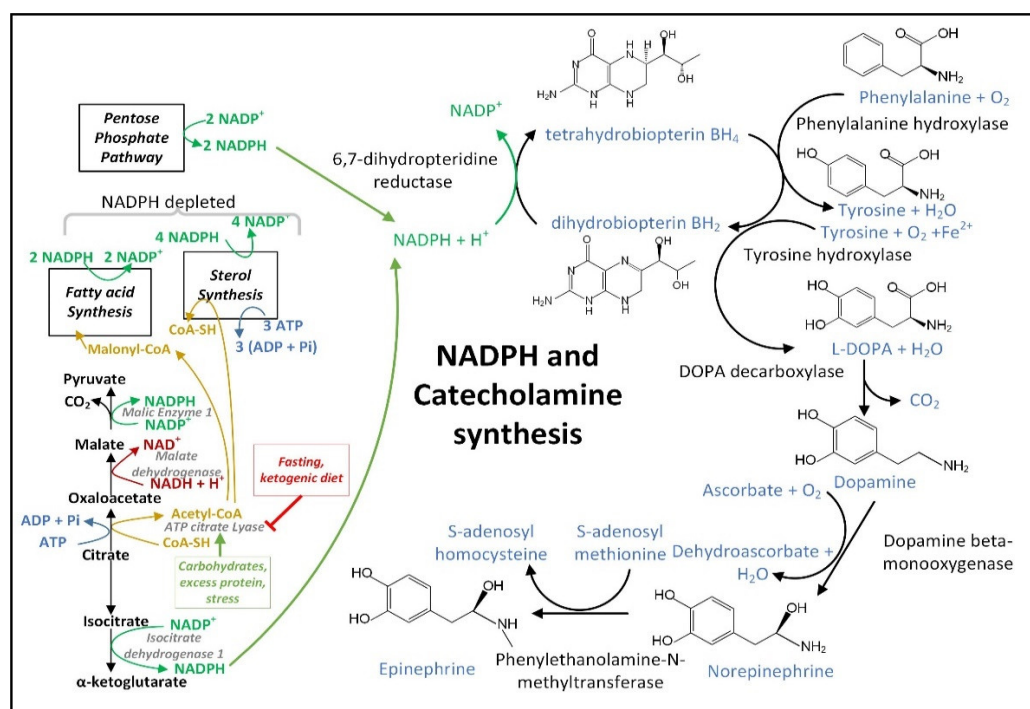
Pentose Phosphate Pathway
2 NADP$^+$
2 NADPH

NADPH depleted
2 NADPH 2 NADP$^+$
4 NADPH
4 NADP$^+$
Fatty acid Synthesis
Sterol Synthesis
CoA-SH
3 ATP
3 (ADP + Pi)
Malonyl-CoA

Pyruvate
$CO_2$
NADPH
NADP$^+$
Malic Enzyme 1
Malate
NAD$^+$
Malate dehydrogenase
NADH + H$^+$
Oxaloacetate
Fasting, ketogenic diet
ADP + Pi
ATP
Acetyl-CoA
ATP citrate Lyase
Citrate
CoA-SH
Carbohydrates, excess protein, stress
Isocitrate
NADP$^+$
Isocitrate dehydrogenase 1
NADPH
α-ketoglutarate

NADP$^+$
6,7-dihydropteridine reductase
NADPH + H$^+$
tetrahydrobiopterin BH$_4$
dihydrobiopterin BH$_2$

NADPH and Catecholamine synthesis

Phenylalanine + O$_2$
Phenylalanine hydroxylase
Tyrosine + H$_2$O
Tyrosine + O$_2$ +Fe$^{2+}$
Tyrosine hydroxylase
L-DOPA + H$_2$O
DOPA decarboxylase
CO$_2$
Dopamine
Ascorbate + O$_2$
Dehydroascorbate + H$_2$O
Dopamine beta-monooxygenase
Norepinephrine
S-adenosyl homocysteine
S-adenosyl methionine
Phenylethanolamine-N-methyltransferase
Epinephrine

OH, O, N, H, H$_2$N, NH$_2$, HO, NH